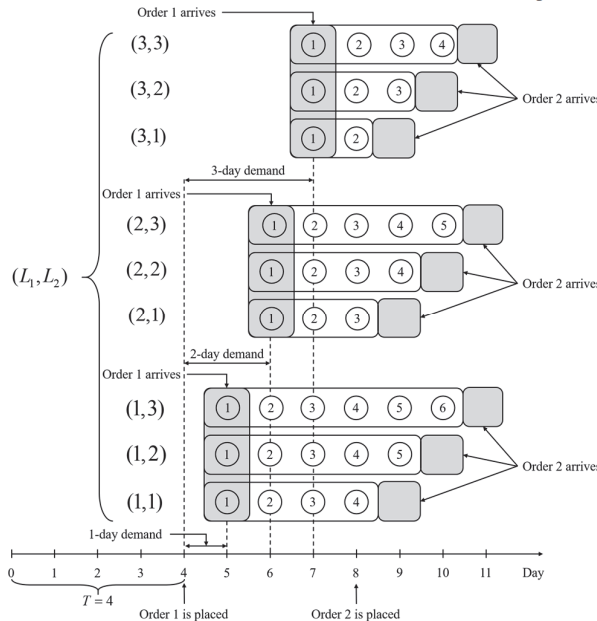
Order 1 arrives

$(3,3)$ ① ② ③ ④

$(3,2)$ ① ② ③

$(3,1)$ ① ②

Order 2 arrives

3-day demand

Order 1 arrives

$(2,3)$ ① ② ③ ④ ⑤

$(L_1, L_2)$

$(2,2)$ ① ② ③ ④

Order 2 arrives

$(2,1)$ ① ② ③

2-day demand

Order 1 arrives

$(1,3)$ ① ② ③ ④ ⑤ ⑥

$(1,2)$ ① ② ③ ④ ⑤

Order 2 arrives

$(1,1)$ ① ② ③ ④

1-day demand

0 1 2 3 4 5 6 7 8 9 10 11 Day

$T = 4$

Order 1 is placed

Order 2 is placed